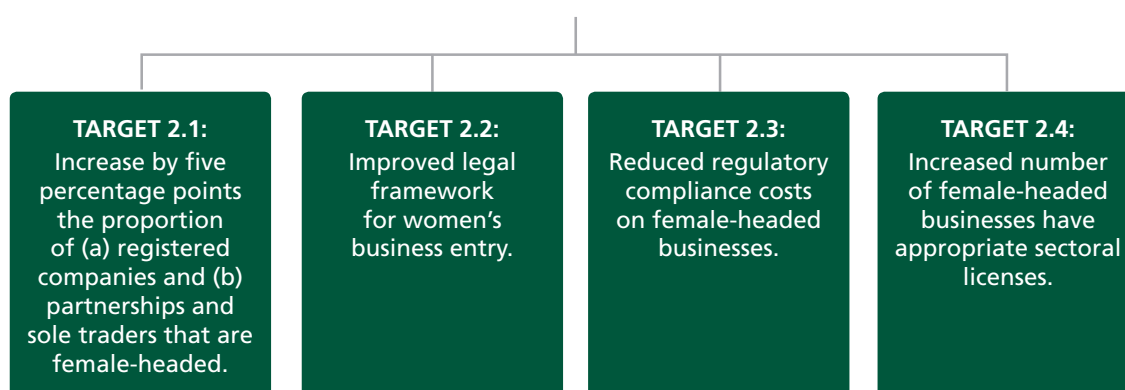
TARGET 2.1:
Increase by five percentage points the proportion of (a) registered companies and (b) partnerships and sole traders that are female-headed.

TARGET 2.2:
Improved legal framework for women's business entry.

TARGET 2.3:
Reduced regulatory compliance costs on female-headed businesses.

TARGET 2.4:
Increased number of female-headed businesses have appropriate sectoral licenses.